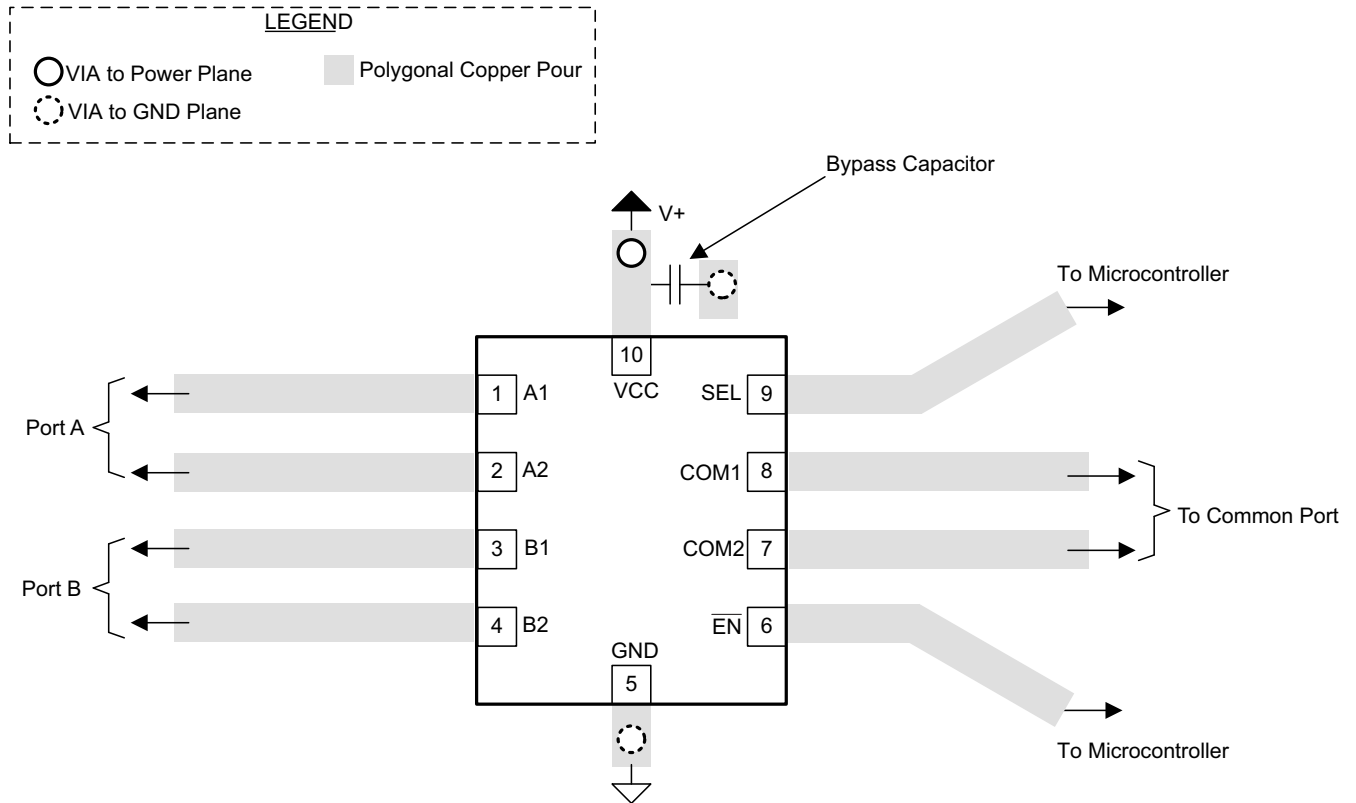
LEGEND

VIA to Power Plane

VIA to GND Plane

Polygonal Copper Pour

Bypass Capacitor

V+

To Microcontroller

10
VCC

Port A

1 A1

2 A2

Port B

3 B1

4 B2

SEL 9

COM1 8

COM2 7

$\overline{EN}$ 6

To Common Port

GND
5

To Microcontroller